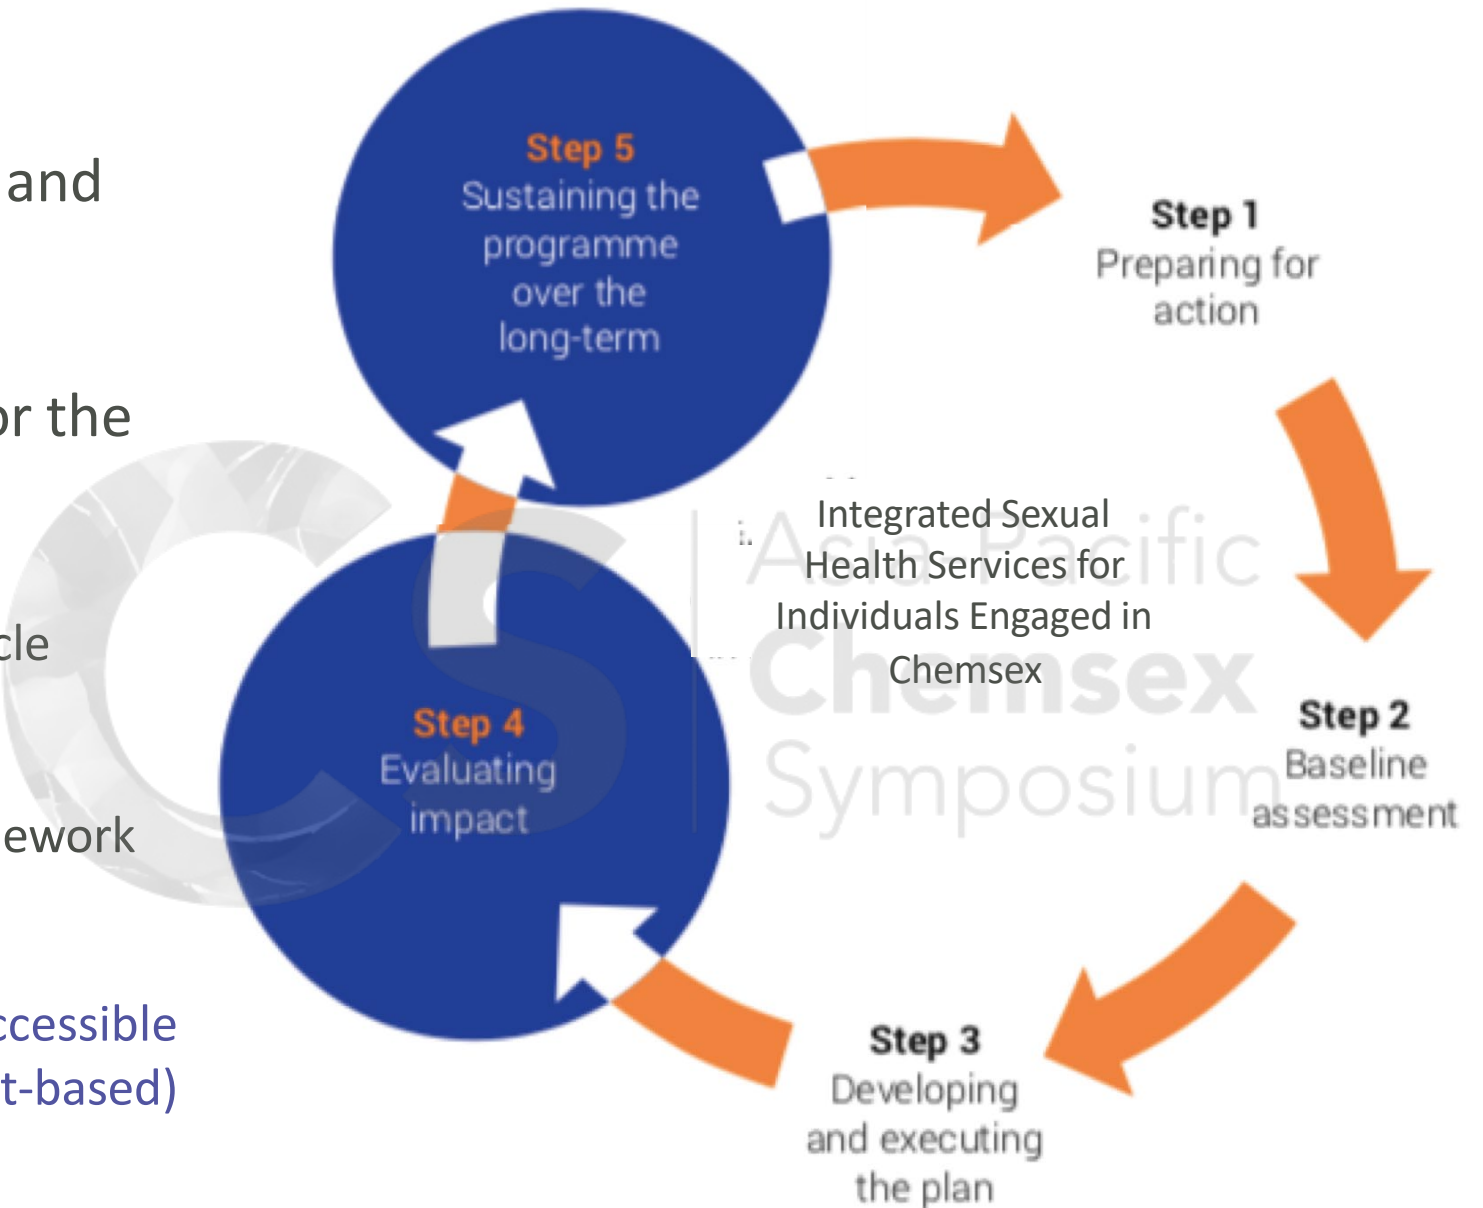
and

or the

cle

ework

ccessible
t-based)

Step 5
Sustaining the programme over the long-term

Step 1
Preparing for action

Integrated Sexual Health Services for Individuals Engaged in Chemsex

Asia Pacific
Chemsex
Symposium

Step 2
Baseline assessment

Step 4
Evaluating impact

Step 3
Developing and executing the plan